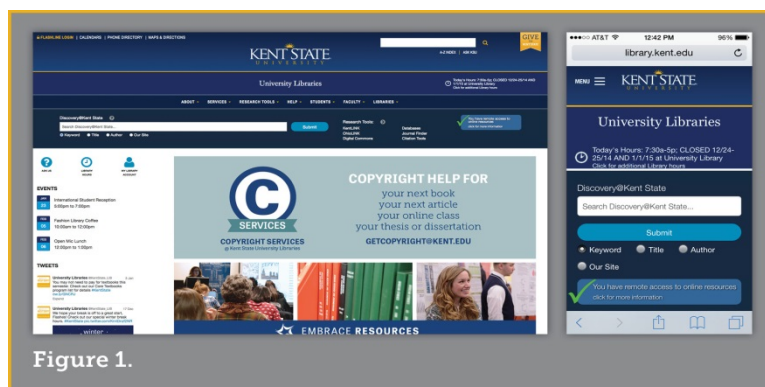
FLASHLINE LOGIN | CALENDARS | PHONE DIRECTORY | MAPS & DIRECTIONS

KENT STATE UNIVERSITY

GIVE

A-Z INDEX | ASK KSU

University Libraries

Today's Hours: 7:30a-5p; CLOSED 12/24-25/14 AND 1/1/15 at University Library
Click for additional Library hours

ABOUT SERVICES RESEARCH TOOLS HELP STUDENTS FACULTY LIBRARIES

Discovery@Kent State

Search Discovery@Kent State...

Submit

Keyword Title Author Our Site

Research Tools
KentLINK
OhioLINK
Digital Commons

Databases
Journal Finder
Citation Tools

You have remote access to online resources
click for more information

ASK US

LIBRARY HOURS

MY LIBRARY ACCOUNT

EVENTS

International Student Reception
5:00pm to 7:00pm

Fashion Library Coffee
10:00am to 12:00pm

Open Mic Lunch
10:00pm to 1:00pm

TWEETS

University Libraries
You may not need to pay for textbooks this semester. Check out our Core Textbooks program list for details

University Libraries
We hope your break is off to a great start. Faculty, staff: special winter break hours

winter

C SERVICES

COPYRIGHT SERVICES
@ Kent State University Libraries

COPYRIGHT HELP FOR
your next book
your next article
your online class
your thesis or dissertation

GETCOPYRIGHT@KENT.EDU

EMBRACE RESOURCES

AT&T 12:42 PM 96%

library.kent.edu

MENU KENT STATE UNIVERSITY

University Libraries

Today's Hours: 7:30a-5p; CLOSED 12-24-25/14 AND 1/1/15 at University Library
Click for additional Library hours

Discovery@Kent State

Search Discovery@Kent State...

Submit

Keyword Title Author
Our Site

You have remote access to online resources
click for more information

Figure 1.